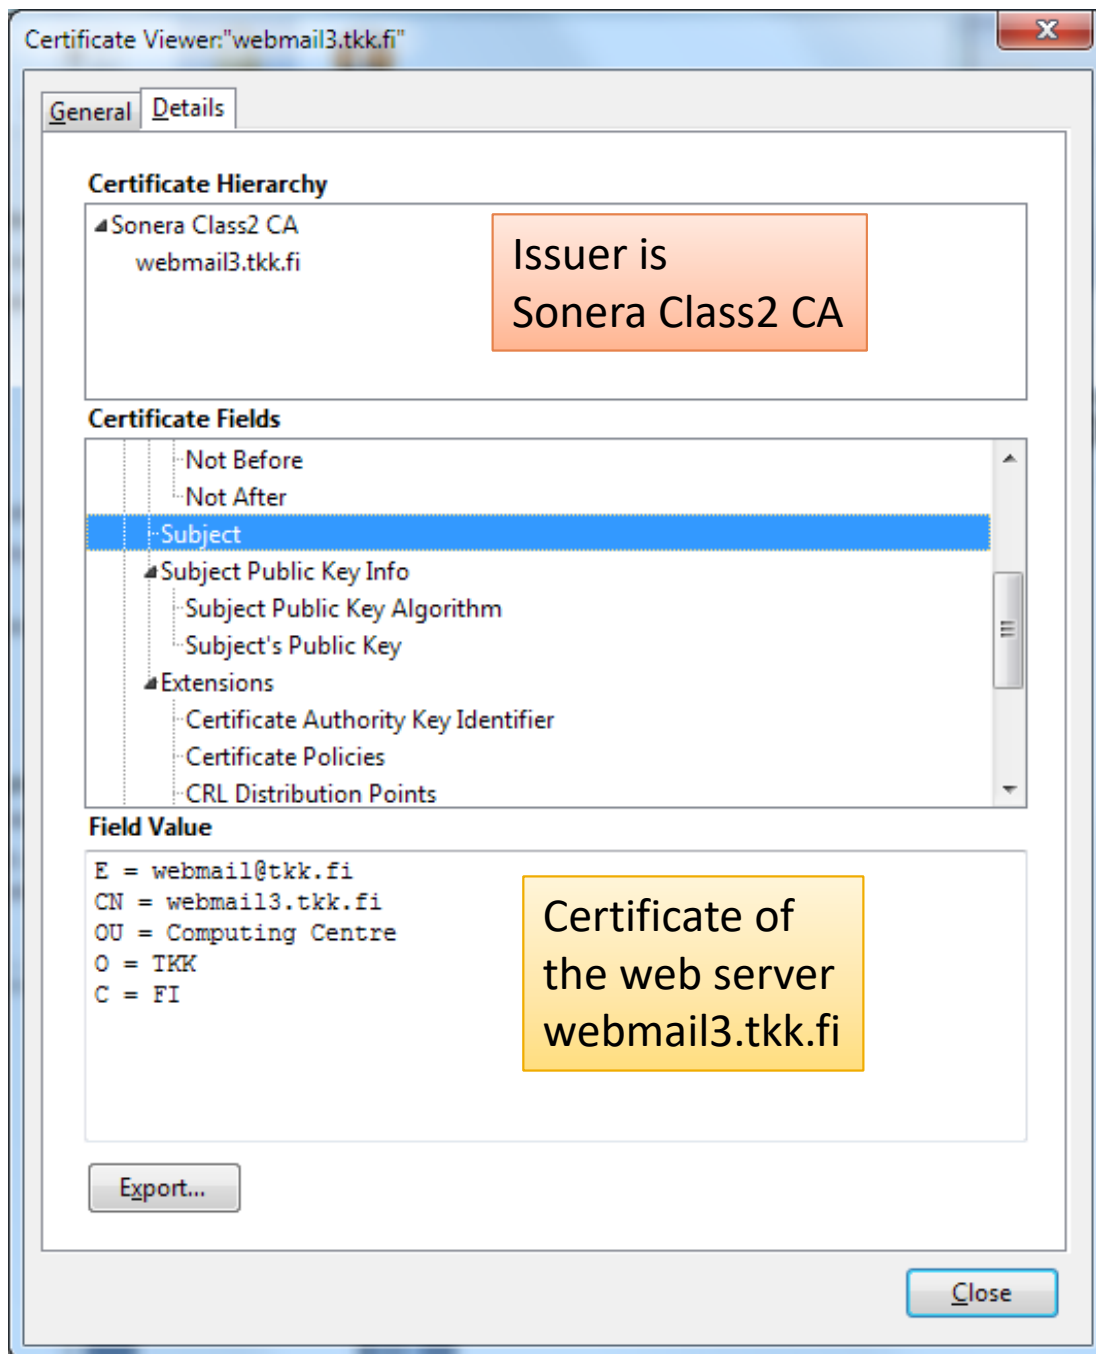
Certificate Viewer:"webmail3.tkk.fi"

General Details

Certificate Hierarchy

Sonera Class2 CA
webmail3.tkk.fi

Issuer is
Sonera Class2 CA

Certificate Fields

Not Before
Not After
Subject
Subject Public Key Info
Subject Public Key Algorithm
Subject's Public Key
Extensions
Certificate Authority Key Identifier
Certificate Policies
CRL Distribution Points

Field Value

E = webmail@tkk.fi
CN = webmail3.tkk.fi
OU = Computing Centre
O = TKK
C = FI

Certificate of
the web server
webmail3.tkk.fi

Export...

Close